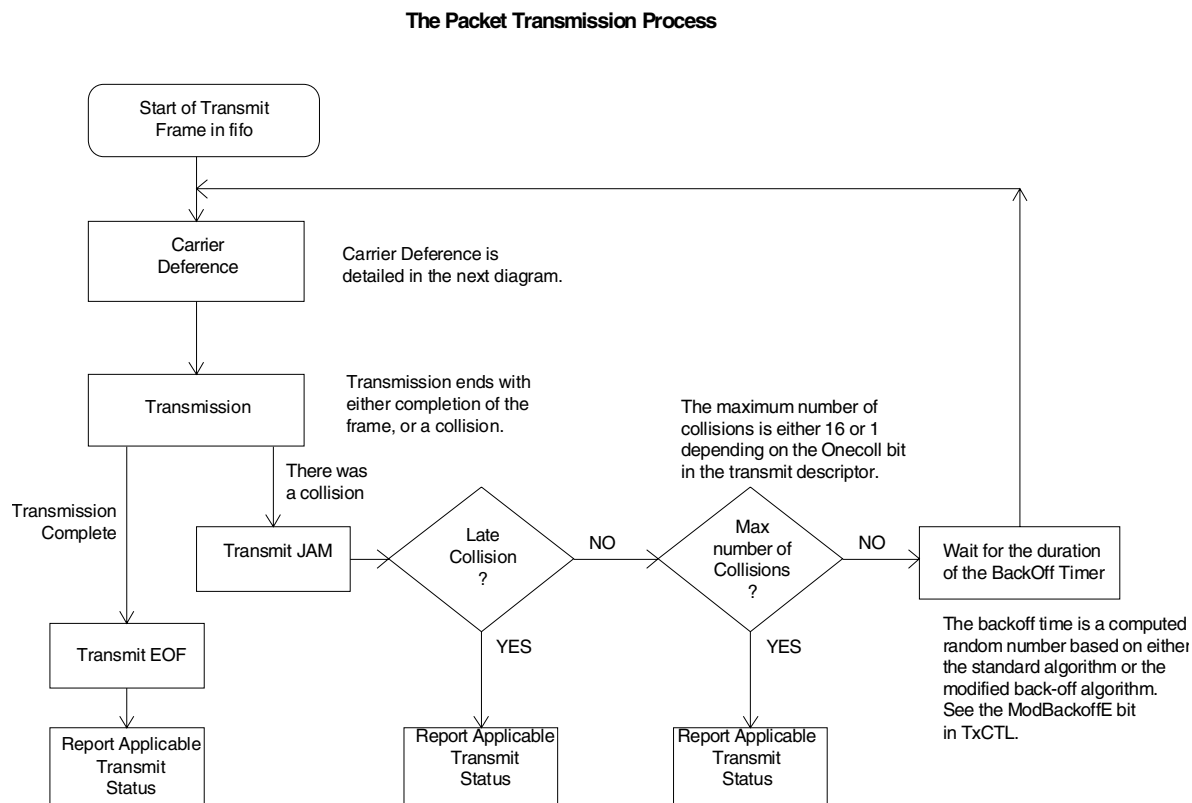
The Packet Transmission Process

Start of Transmit Frame in fifo

Carrier Deference

Carrier Deference is detailed in the next diagram.

Transmission

Transmission ends with either completion of the frame, or a collision.

The maximum number of collisions is either 16 or 1 depending on the Onecoll bit in the transmit descriptor.

There was a collision

Transmission Complete

Transmit JAM

Late Collision ?

NO

Max number of Collisions ?

NO

Wait for the duration of the BackOff Timer

The backoff time is a computed random number based on either the standard algorithm or the modified back-off algorithm. See the ModBackoffE bit in TxCTL.

YES

YES

Transmit EOF

Report Applicable Transmit Status

Report Applicable Transmit Status

Report Applicable Transmit Status